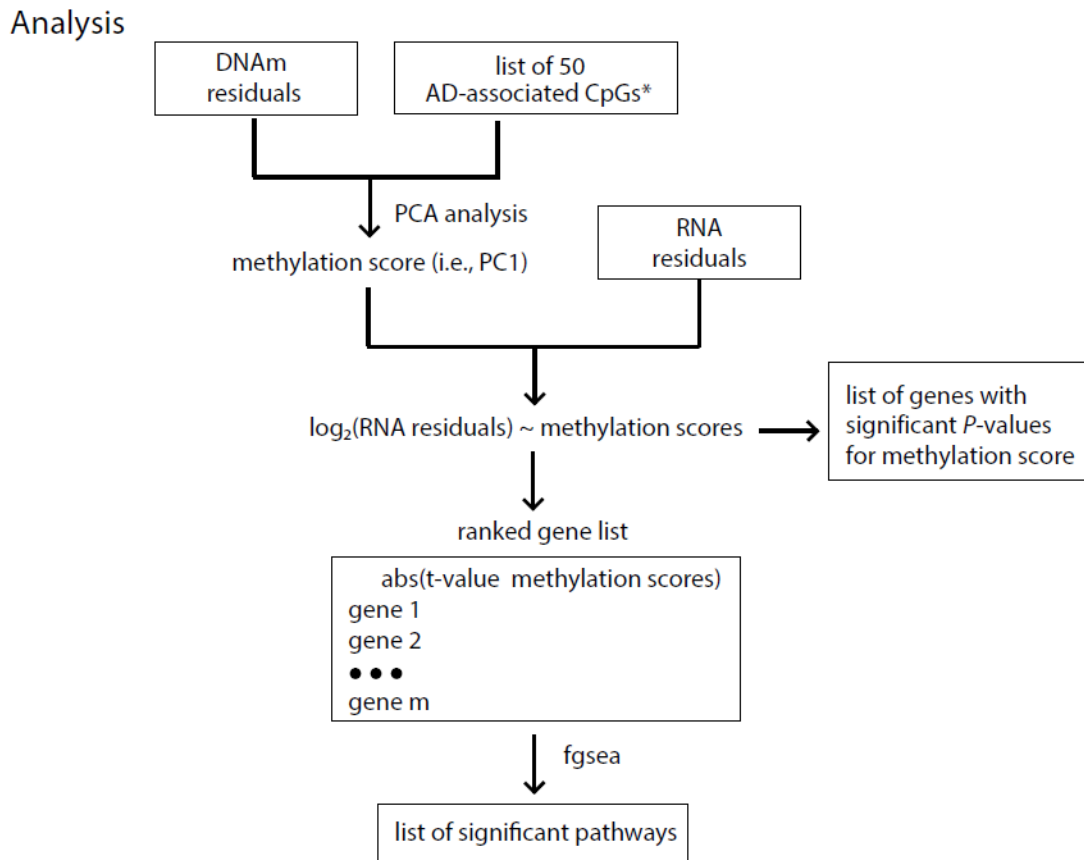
Analysis

DNAm residuals

list of 50 AD-associated CpGs*

PCA analysis

methylation score (i.e., PC1)

RNA residuals

$\log_2$(RNA residuals) ~ methylation scores

list of genes with significant *P*-values for methylation score

ranked gene list

abs(t-value methylation scores)
gene 1
gene 2
• • •
gene m

fgsea

list of significant pathways